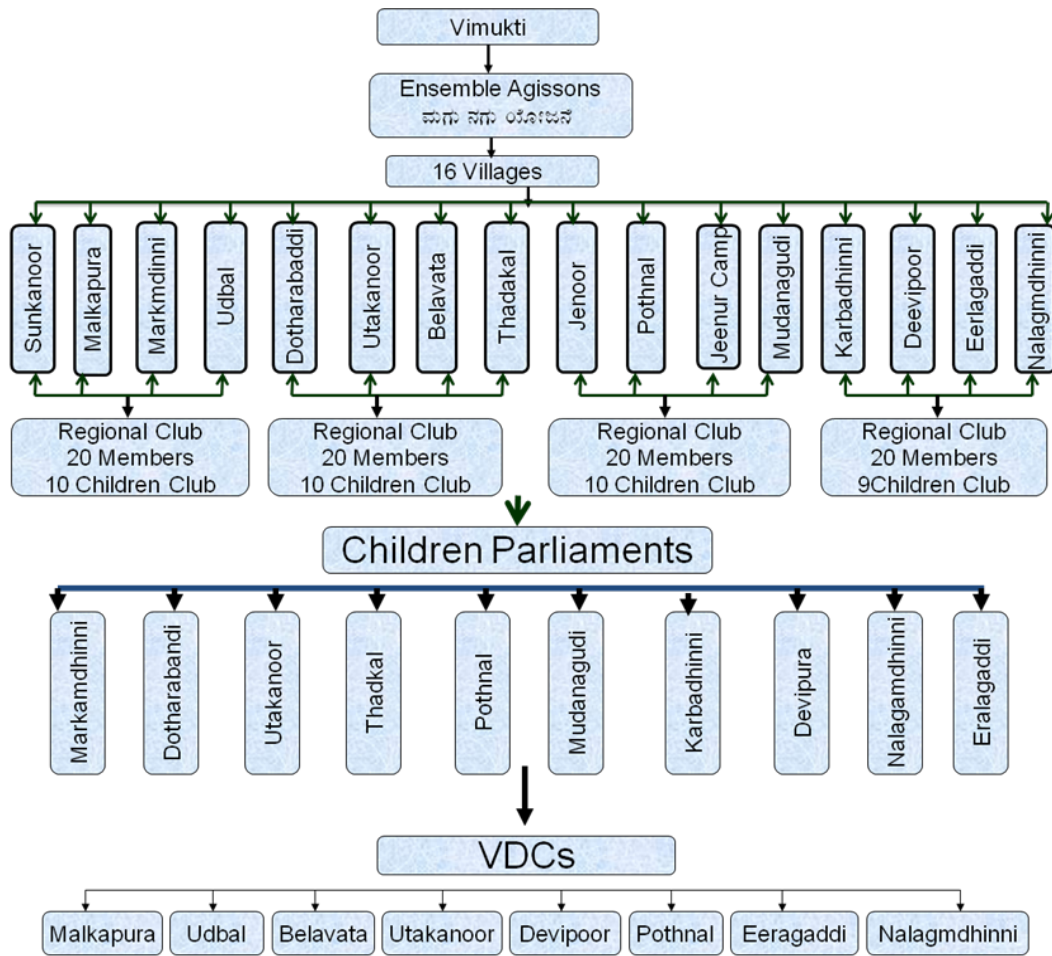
Vimukti

Ensemble Agissons
ಮಗು ನಗು ಯೋಜನೆ

16 Villages

Sunkanoor
Malkapura
Markmdinni
Udbal
Dotharabaddi
Utakanoor
Belavata
Thadakal
Jenoor
Pothnal
Jeenur Camp
Mudanagudi
Karbadhinni
Deevipoor
Eerlagaddi
Nalagmdhinni

Regional Club
20 Members
10 Children Club

Regional Club
20 Members
10 Children Club

Regional Club
20 Members
10 Children Club

Regional Club
20 Members
9Children Club

Children Parliaments

Markamdhinni
Dotharabandi
Utakanoor
Thadkal
Pothnal
Mudanagudi
Karbadhinni
Devipura
Nalagamdhinni
Eralagaddi

VDCs

Malkapura
Udbal
Belavata
Utakanoor
Devipoor
Pothnal
Eeragaddi
Nalagmdhinni